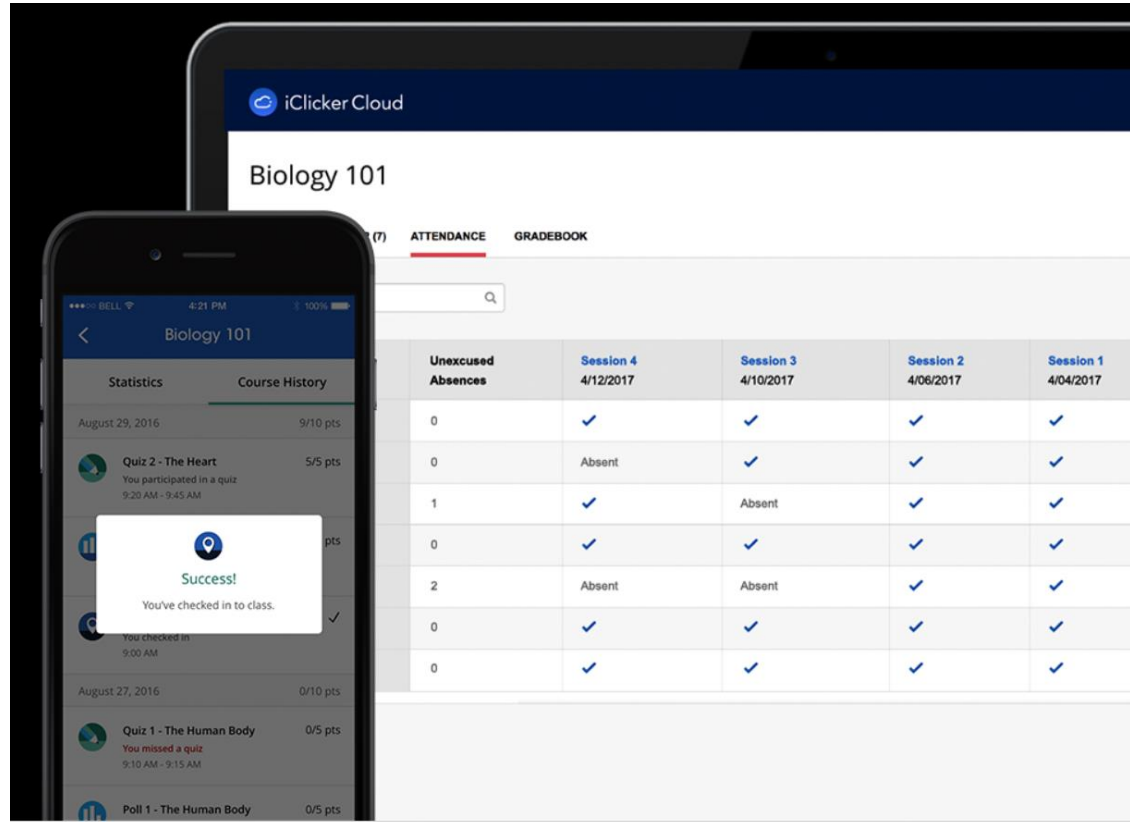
iClicker Cloud

Biology 101

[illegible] (7) ATTENDANCE GRADEBOOK

| Unexcused Absences | Session 4 4/12/2017 | Session 3 4/10/2017 | Session 2 4/06/2017 | Session 1 4/04/2017 |
|---|---|---|---|---|
| 0 | ✓ | ✓ | ✓ | ✓ |
| 0 | Absent | ✓ | ✓ | ✓ |
| 1 | ✓ | Absent | ✓ | ✓ |
| 0 | ✓ | ✓ | ✓ | ✓ |
| 2 | Absent | Absent | ✓ | ✓ |
| 0 | ✓ | ✓ | ✓ | ✓ |
| 0 | ✓ | ✓ | ✓ | ✓ |

BELL 4:21 PM 100%

Biology 101

Statistics Course History

August 29, 2016 9/10 pts

Quiz 2 - The Heart 5/5 pts
You participated in a quiz
9:20 AM - 9:45 AM

pts

Success!
You've checked in to class.

You checked in
9:00 AM

August 27, 2016 0/10 pts

Quiz 1 - The Human Body 0/5 pts
You missed a quiz
9:10 AM - 9:15 AM

Poll 1 - The Human Body 0/5 pts